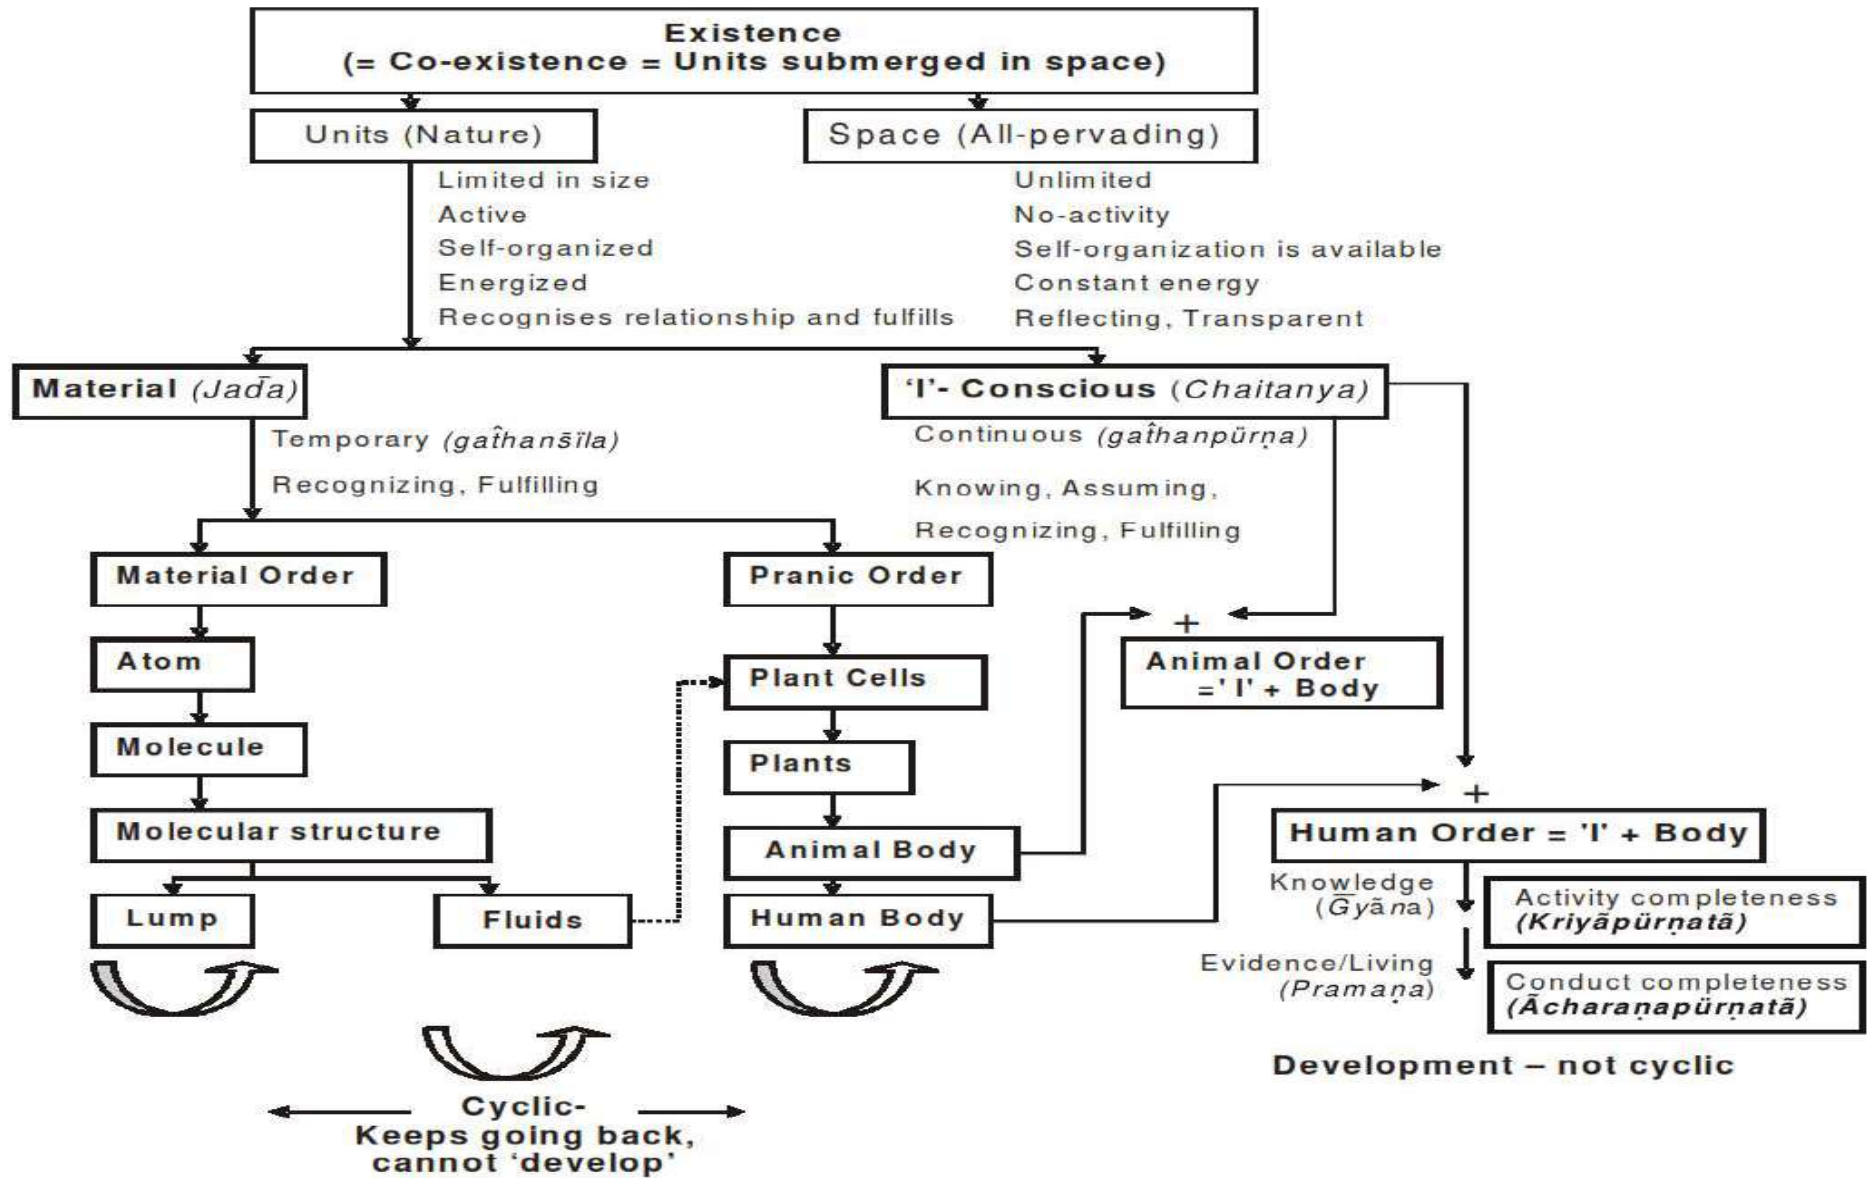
Existence
(= Co-existence = Units submerged in space)

Units (Nature)

Limited in size
Active
Self-organized
Energized
Recognises relationship and fulfills

Space (All-pervading)

Unlimited
No-activity
Self-organization is available
Constant energy
Reflecting, Transparent

Material (Jaḍā)

Temporary (gaṫhansīla)
Recognizing, Fulfilling

'I'- Conscious (Chaitanya)

Continuous (gaṫhanpūrṇa)
Knowing, Assuming,
Recognizing, Fulfilling

Material Order

Atom

Molecule

Molecular structure

Lump

Fluids

Pranic Order

Plant Cells

Plants

Animal Body

Human Body

+

Animal Order
=' I' + Body

+

Human Order = 'I' + Body

Knowledge
(Gyāna)

Activity completeness
(Kriyāpūrṇatā)

Evidence/Living
(Pramaṇa)

Conduct completeness
(Ācharaṇapūrṇatā)

Development – not cyclic

Cyclic-
Keeps going back,
cannot 'develop'